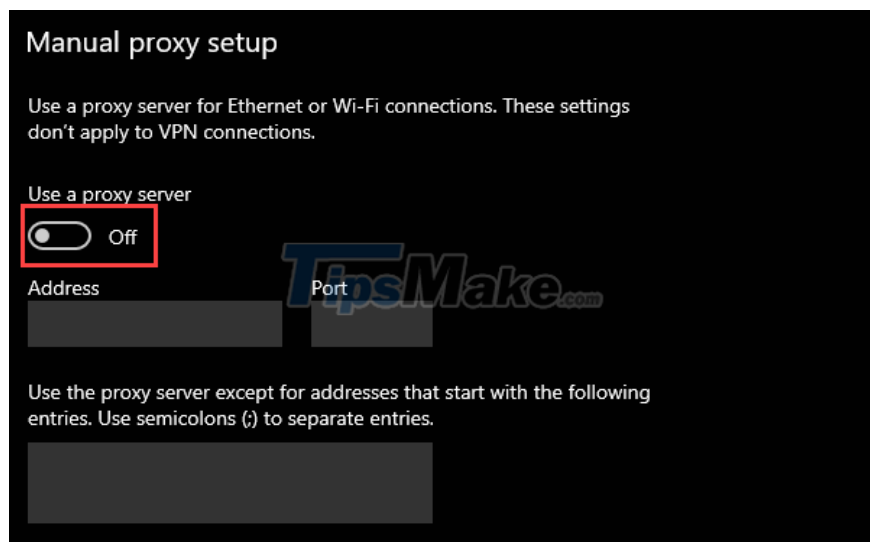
Manual proxy setup

Use a proxy server for Ethernet or Wi-Fi connections. These settings don't apply to VPN connections.

Use a proxy server

Off

Address

Port

TipsMake.com

Use the proxy server except for addresses that start with the following entries. Use semicolons (;) to separate entries.